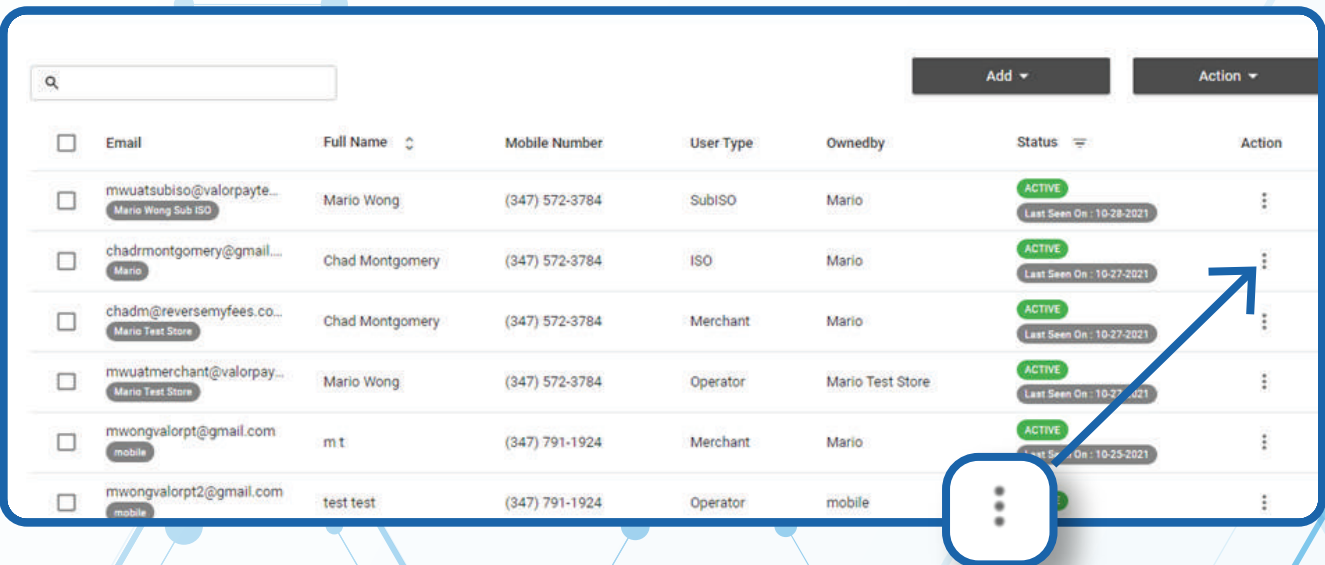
Add ▾

Action ▾

| | Email | Full Name | Mobile Number | User Type | Ownedby | Status | Action |
|---|---|---|---|---|---|---|---|
| | mwuatsubiso@valorpayte... Mario Wong Sub ISO | Mario Wong | (347) 572-3784 | SubISO | Mario | ACTIVE Last Seen On : 10-28-2021 | ⋮ |
| | chadrmontgomery@gmail.... Mario | Chad Montgomery | (347) 572-3784 | ISO | Mario | ACTIVE Last Seen On : 10-27-2021 | ⋮ |
| | chadm@reversemyfees.co... Mario Test Store | Chad Montgomery | (347) 572-3784 | Merchant | Mario | ACTIVE Last Seen On : 10-27-2021 | ⋮ |
| | mwuatmerchant@valorpay... Mario Test Store | Mario Wong | (347) 572-3784 | Operator | Mario Test Store | ACTIVE Last Seen On : 10-2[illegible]021 | ⋮ |
| | mwongvalorpt@gmail.com mobile | m t | (347) 791-1924 | Merchant | Mario | ACTIVE Last Seen On : 10-25-2021 | ⋮ |
| | mwongvalorpt2@gmail.com mobile | test test | (347) 791-1924 | Operator | mobile | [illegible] | ⋮ |